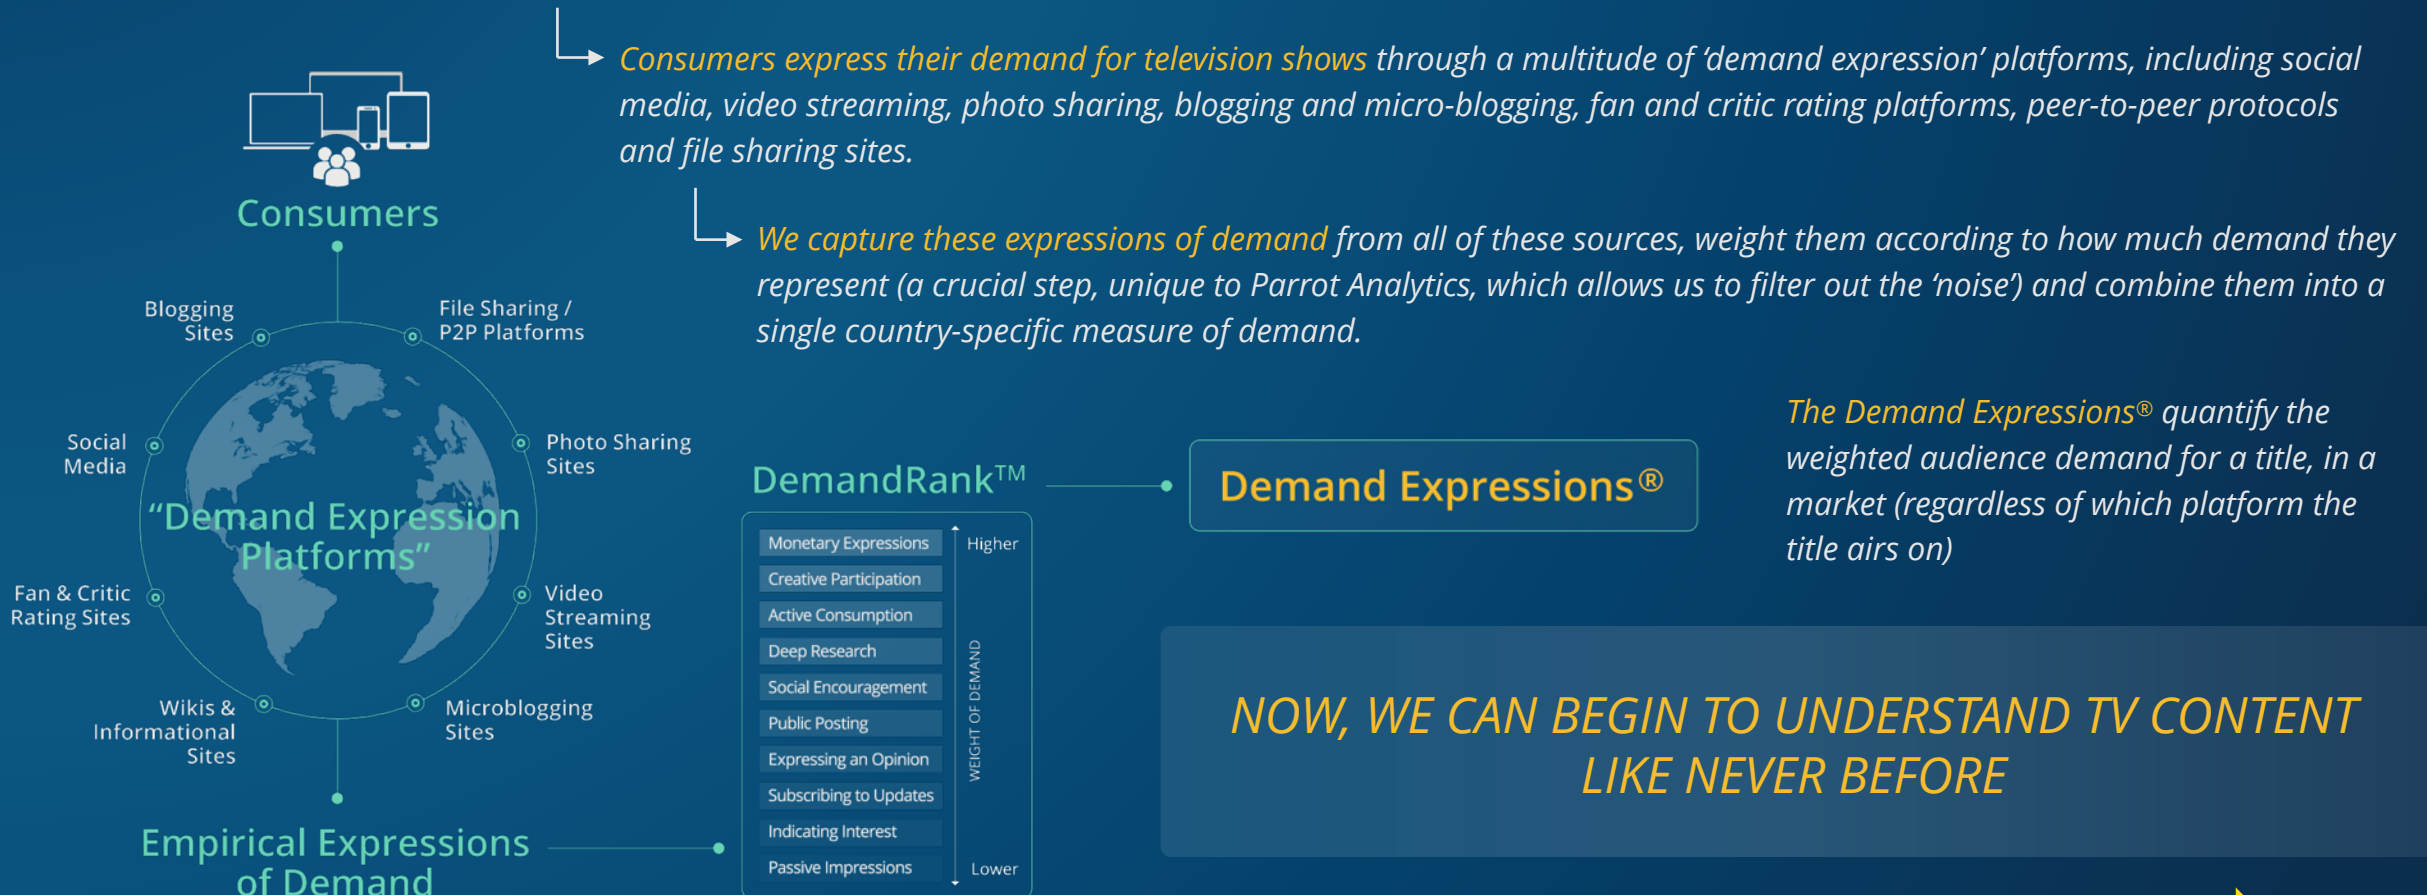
Consumers

Blogging Sites

File Sharing / P2P Platforms

Social Media

Photo Sharing Sites

“Demand Expression Platforms”

Fan & Critic Rating Sites

Video Streaming Sites

Wikis & Informational Sites

Microblogging Sites

Empirical Expressions of Demand

Consumers express their demand for television shows through a multitude of ‘demand expression’ platforms, including social media, video streaming, photo sharing, blogging and micro-blogging, fan and critic rating platforms, peer-to-peer protocols and file sharing sites.

We capture these expressions of demand from all of these sources, weight them according to how much demand they represent (a crucial step, unique to Parrot Analytics, which allows us to filter out the ‘noise’) and combine them into a single country-specific measure of demand.

DemandRank™

Monetary Expressions
Creative Participation
Active Consumption
Deep Research
Social Encouragement
Public Posting
Expressing an Opinion
Subscribing to Updates
Indicating Interest
Passive Impressions

Higher

WEIGHT OF DEMAND

Lower

Demand Expressions®

The Demand Expressions® quantify the weighted audience demand for a title, in a market (regardless of which platform the title airs on)

NOW, WE CAN BEGIN TO UNDERSTAND TV CONTENT LIKE NEVER BEFORE